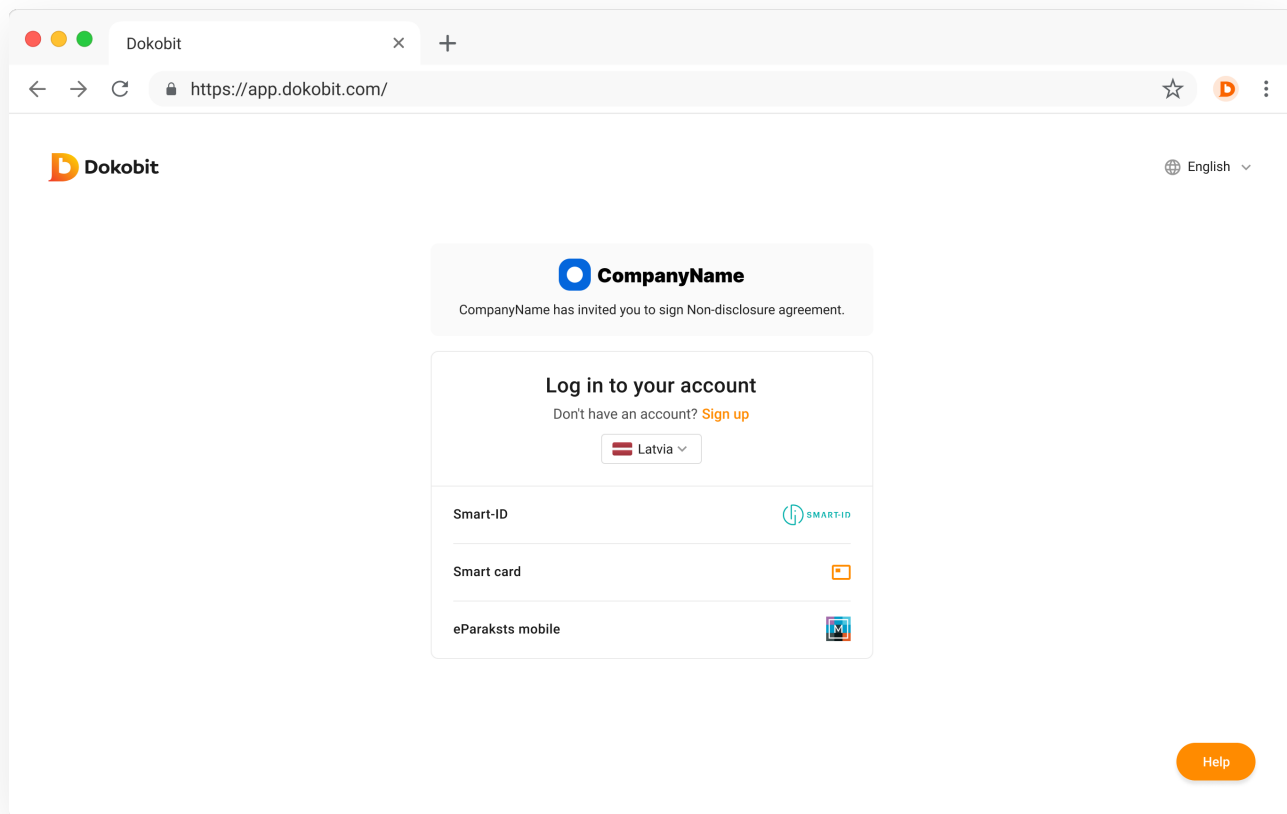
Dokobit

https://app.dokobit.com/

Dokobit

English

CompanyName

CompanyName has invited you to sign Non-disclosure agreement.

Log in to your account

Don't have an account? Sign up

Latvia

Smart-ID

SMART-ID

Smart card

eParaksts mobile

M

Help